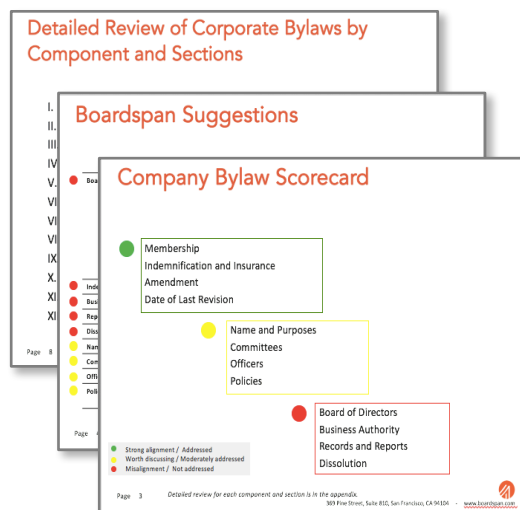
Detailed Review of Corporate Bylaws by Component and Sections

I.
II.
III
IV
V.
VI
VI
VI
IX
X.
XI
XI

Page 8

Boardspan Suggestions

Boa

Inde
Busi
Rep
Diss
Nam
Com
Offi
Poli

Page

Company Bylaw Scorecard

Membership
Indemnification and Insurance
Amendment
Date of Last Revision

Name and Purposes
Committees
Officers
Policies

Board of Directors
Business Authority
Records and Reports
Dissolution

Strong alignment / Addressed
Worth discussing / Moderately addressed
Misalignment / Not addressed

Page 3

Detailed review for each component and section is in the appendix.

369 Pine Street, Suite 810, San Francisco, CA 94104 · www.boardspan.com